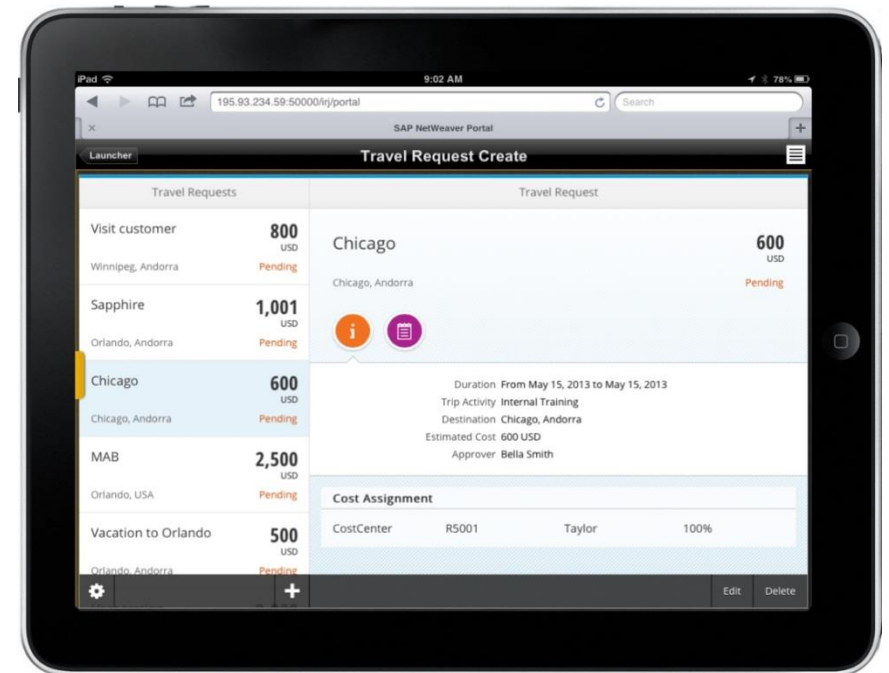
iPad
9:02 AM
78%
195.93.234.59:50000/irj/portal
Search
×
SAP NetWeaver Portal
+
Launcher
Travel Request Create

Travel Requests

Visit customer
800
USD
Winnipeg, Andorra
Pending

Sapphire
1,001
USD
Orlando, Andorra
Pending

Chicago
600
USD
Chicago, Andorra
Pending

MAB
2,500
USD
Orlando, USA
Pending

Vacation to Orlando
500
USD
Orlando, Andorra
Pending

Travel Request

Chicago
600
USD
Chicago, Andorra
Pending

Duration From May 15, 2013 to May 15, 2013
Trip Activity Internal Training
Destination Chicago, Andorra
Estimated Cost 600 USD
Approver Bella Smith

Cost Assignment

| CostCenter | R5001 | Taylor | 100% |
|---|---|---|---|

Edit
Delete